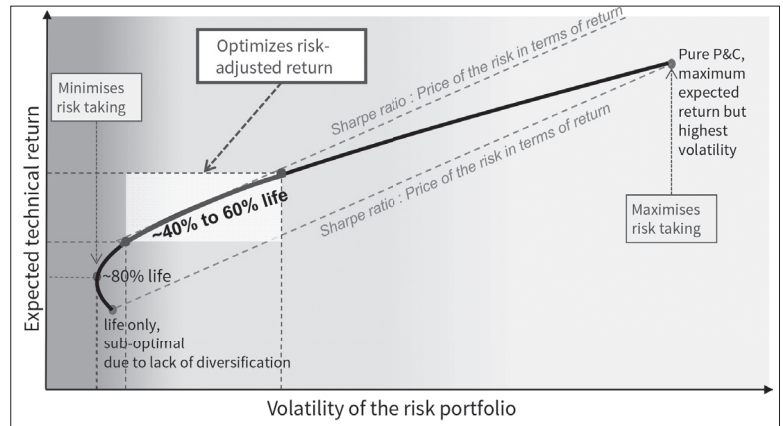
Optimizes risk-adjusted return

Minimises risk taking

Sharpe ratio : Price of the risk in terms of return

Sharpe ratio : Price of the risk in terms of return

Pure P&C, maximum expected return but highest volatility

~40% to 60% life

Maximises risk taking

~80% life

life only, sub-optimal due to lack of diversification

Expected technical return

Volatility of the risk portfolio